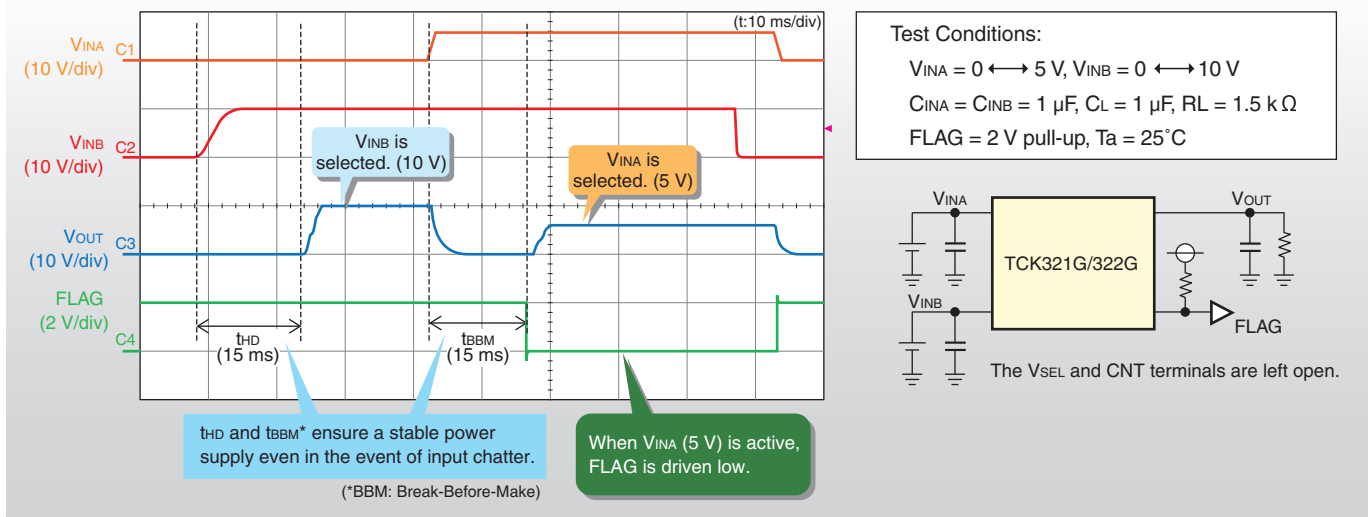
VINA (10 V/div) C1

VINB (10 V/div) C2

VOUT (10 V/div) C3

FLAG (2 V/div) C4

(t:10 ms/div)

VINB is selected. (10 V)

VINA is selected. (5 V)

tHD (15 ms)

tBBM (15 ms)

tHD and tBBM* ensure a stable power supply even in the event of input chatter.

(*BBM: Break-Before-Make)

When VINA (5 V) is active, FLAG is driven low.

Test Conditions:
VINA = 0 ⟷ 5 V, VINB = 0 ⟷ 10 V
CINA = CINB = 1 μF, CL = 1 μF, RL = 1.5 kΩ
FLAG = 2 V pull-up, Ta = 25˚C

VINA

VOUT

TCK321G/322G

VINB

FLAG

The VSEL and CNT terminals are left open.